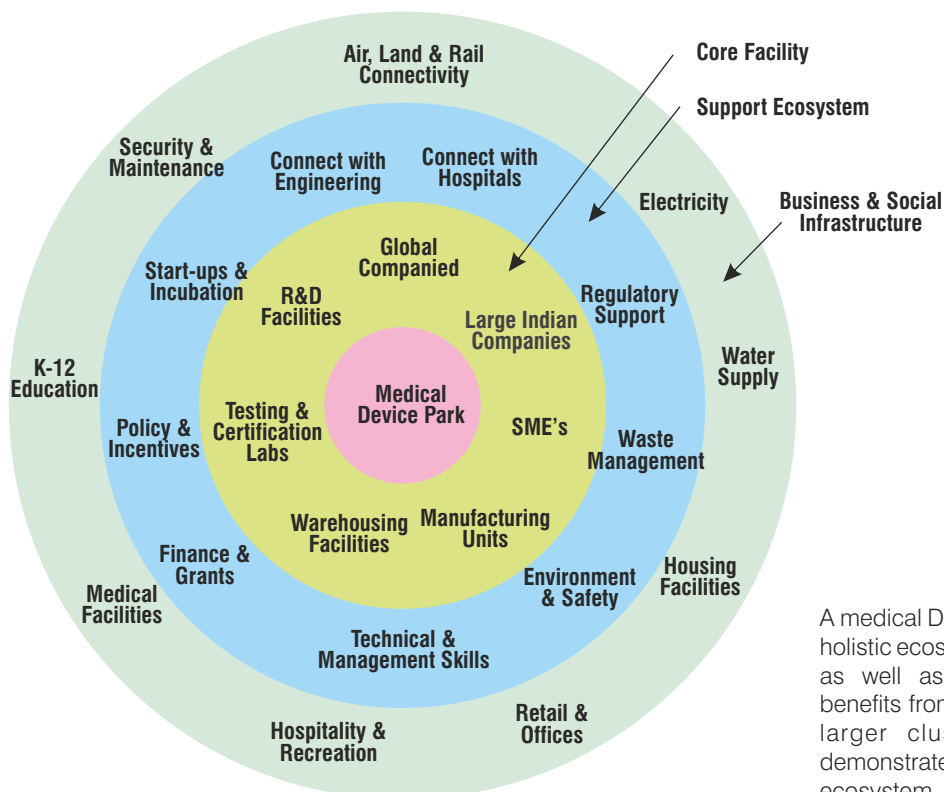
Air, Land & Rail Connectivity

Core Facility

Support Ecosystem

Business & Social Infrastructure

Security & Maintenance

Connect with Engineering

Connect with Hospitals

Electricity

Start-ups & Incubation

Global Companied

R&D Facilities

Large Indian Companies

Regulatory Support

Water Supply

K-12 Education

Medical Device Park

Policy & Incentives

Testing & Certification Labs

SME's

Waste Management

Warehousing Facilities

Manufacturing Units

Finance & Grants

Environment & Safety

Housing Facilities

Medical Facilities

Technical & Management Skills

Hospitality & Recreation

Retail & Offices

A medical D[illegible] holistic ecos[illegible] as well as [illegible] benefits fro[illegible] larger clus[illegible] demonstrate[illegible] ecosystem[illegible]